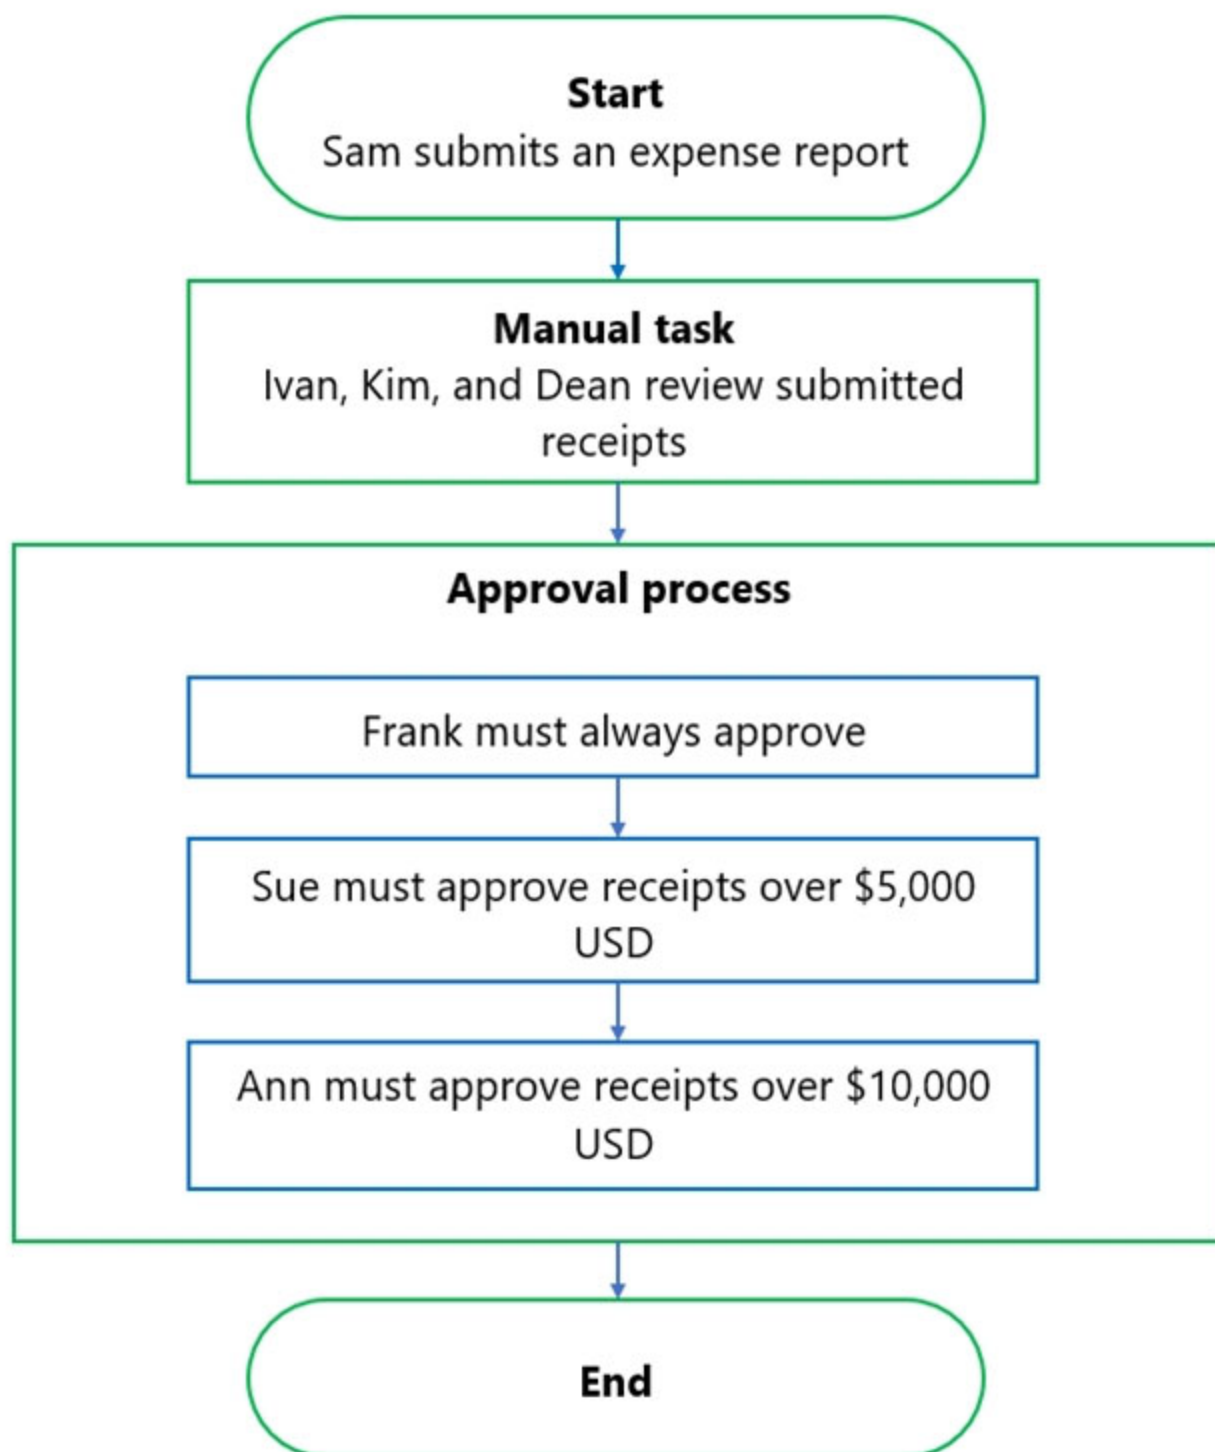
Start
Sam submits an expense report

Manual task
Ivan, Kim, and Dean review submitted receipts

Approval process

Frank must always approve

Sue must approve receipts over \$5,000 USD

Ann must approve receipts over \$10,000 USD

End